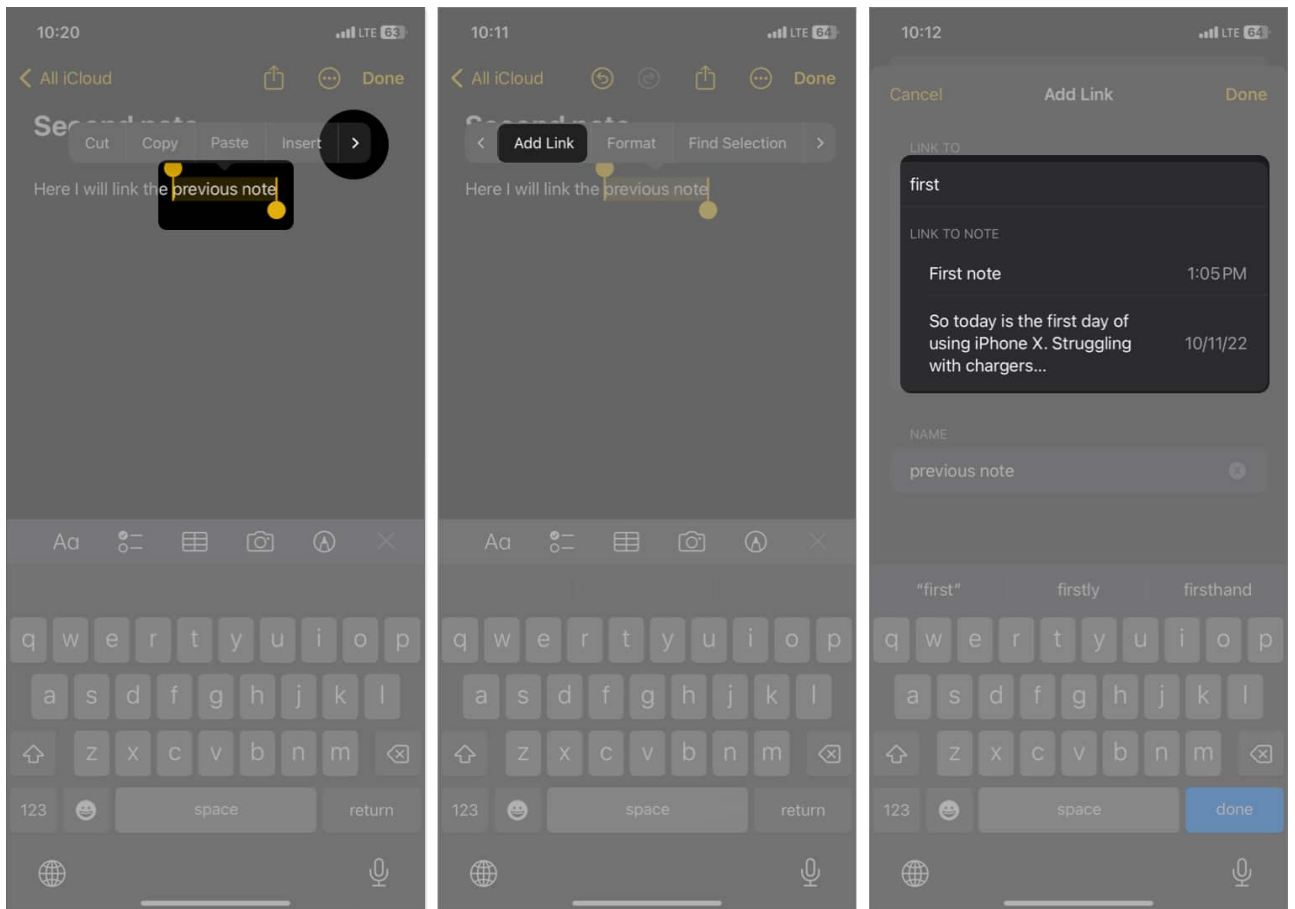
10:20
LTE 63
All iCloud
Done
Sec
Cut
Copy
Paste
Insert
>
Here I will link the previous note
Aa
q w e r t y u i o p
a s d f g h j k l
z x c v b n m
123
space
return

10:11
LTE 64
All iCloud
Done
<
Add Link
Format
Find Selection
>
Here I will link the previous note
Aa
q w e r t y u i o p
a s d f g h j k l
z x c v b n m
123
space
return

10:12
LTE 64
Cancel
Add Link
Done
LINK TO
first
LINK TO NOTE
First note
1:05 PM
So today is the first day of using iPhone X. Struggling with chargers...
10/11/22
NAME
previous note
"first"
firstly
firsthand
q w e r t y u i o p
a s d f g h j k l
z x c v b n m
123
space
done